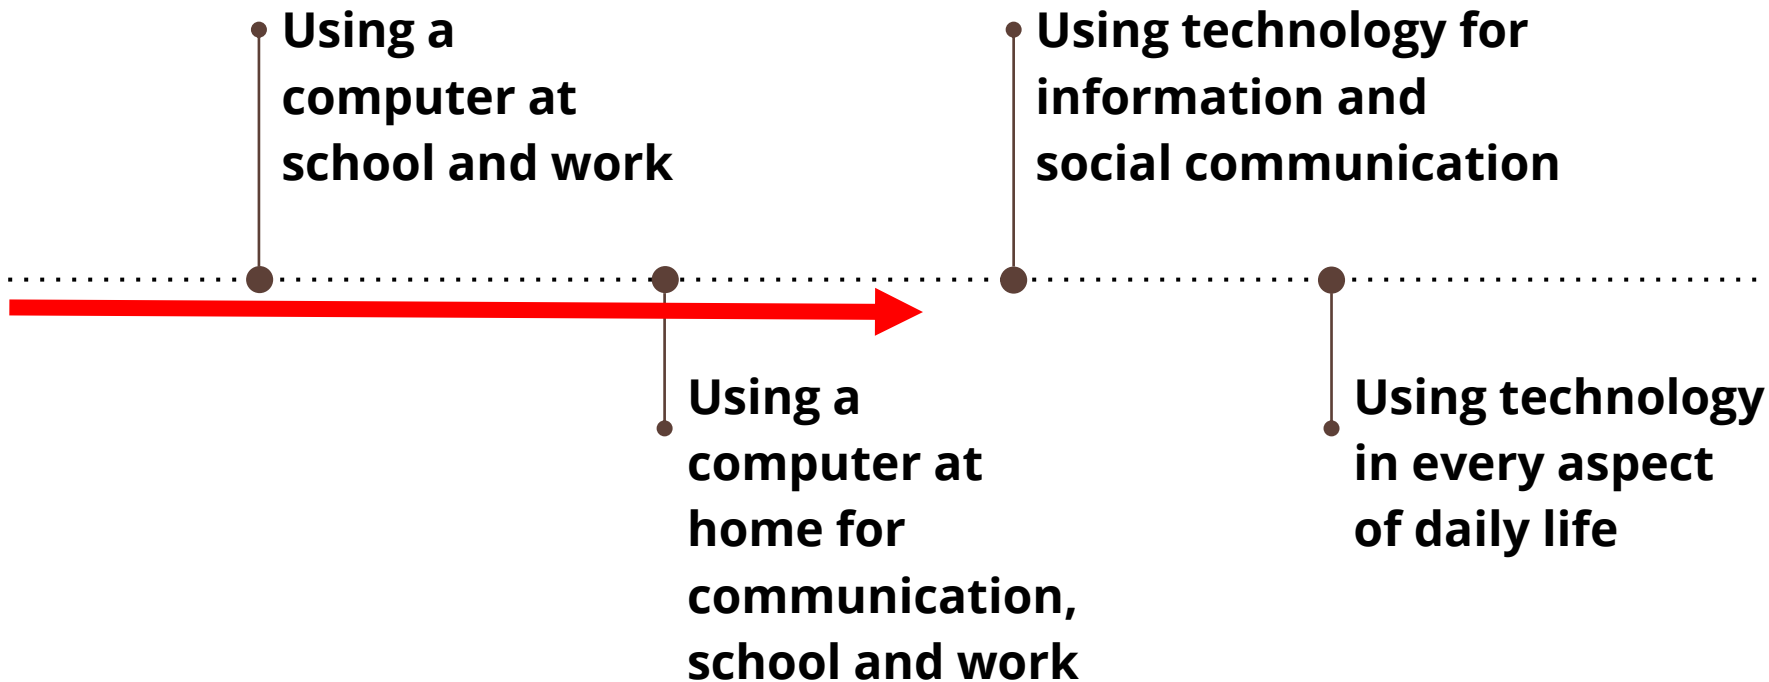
Using a computer at school and work

Using technology for information and social communication

Using a computer at home for communication, school and work

Using technology in every aspect of daily life